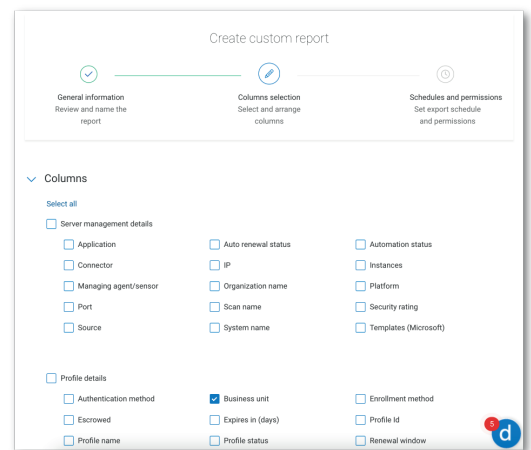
Create custom report

General information
Review and name the report

Columns selection
Select and arrange columns

Schedules and permissions
Set export schedule and permissions

Columns

Select all

Server management details

| | | |
|---|---|---|
| Application | Auto renewal status | Automation status |
| Connector | IP | Instances |
| Managing agent/sensor | Organization name | Platform |
| Port | Scan name | Security rating |
| Source | System name | Templates (Microsoft) |

Profile details

| | | |
|---|---|---|
| Authentication method | Business unit | Enrollment method |
| Escrowed | Expires in (days) | Profile Id |
| Profile name | Profile status | Renewal window |

5
d